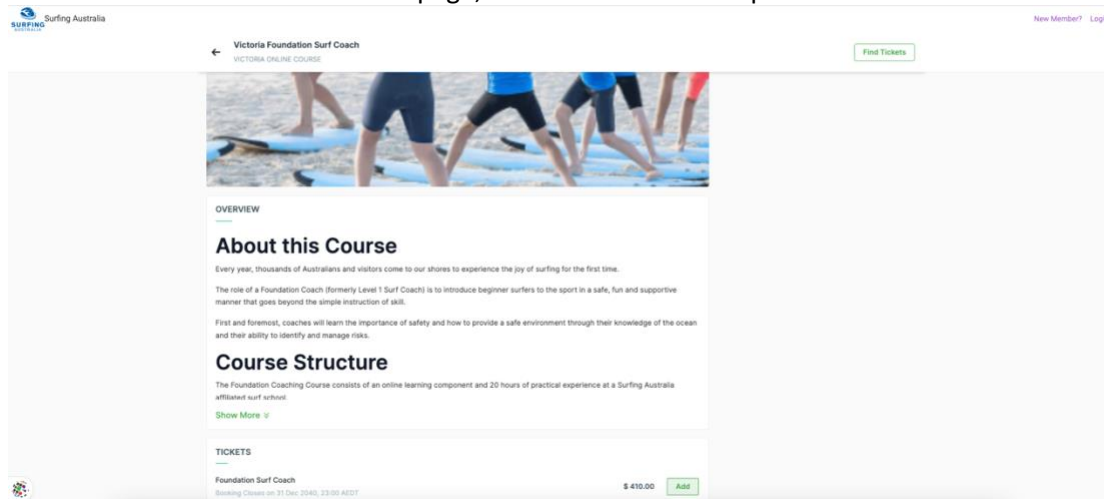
SURFING AUSTRALIA Surfing Australia

New Member? Log

← Victoria Foundation Surf Coach
VICTORIA ONLINE COURSE

Find Tickets

OVERVIEW

About this Course

Every year, thousands of Australians and visitors come to our shores to experience the joy of surfing for the first time.

The role of a Foundation Coach (formerly Level 1 Surf Coach) is to introduce beginner surfers to the sport in a safe, fun and supportive manner that goes beyond the simple instruction of skill.

First and foremost, coaches will learn the importance of safety and how to provide a safe environment through their knowledge of the ocean and their ability to identify and manage risks.

Course Structure

The Foundation Coaching Course consists of an online learning component and 20 hours of practical experience at a Surfing Australia affiliated surf school.

Show More ∨

TICKETS

Foundation Surf Coach
Booking Closes on 31 Dec 2040, 23:00 AEDT

$ 410.00 Add